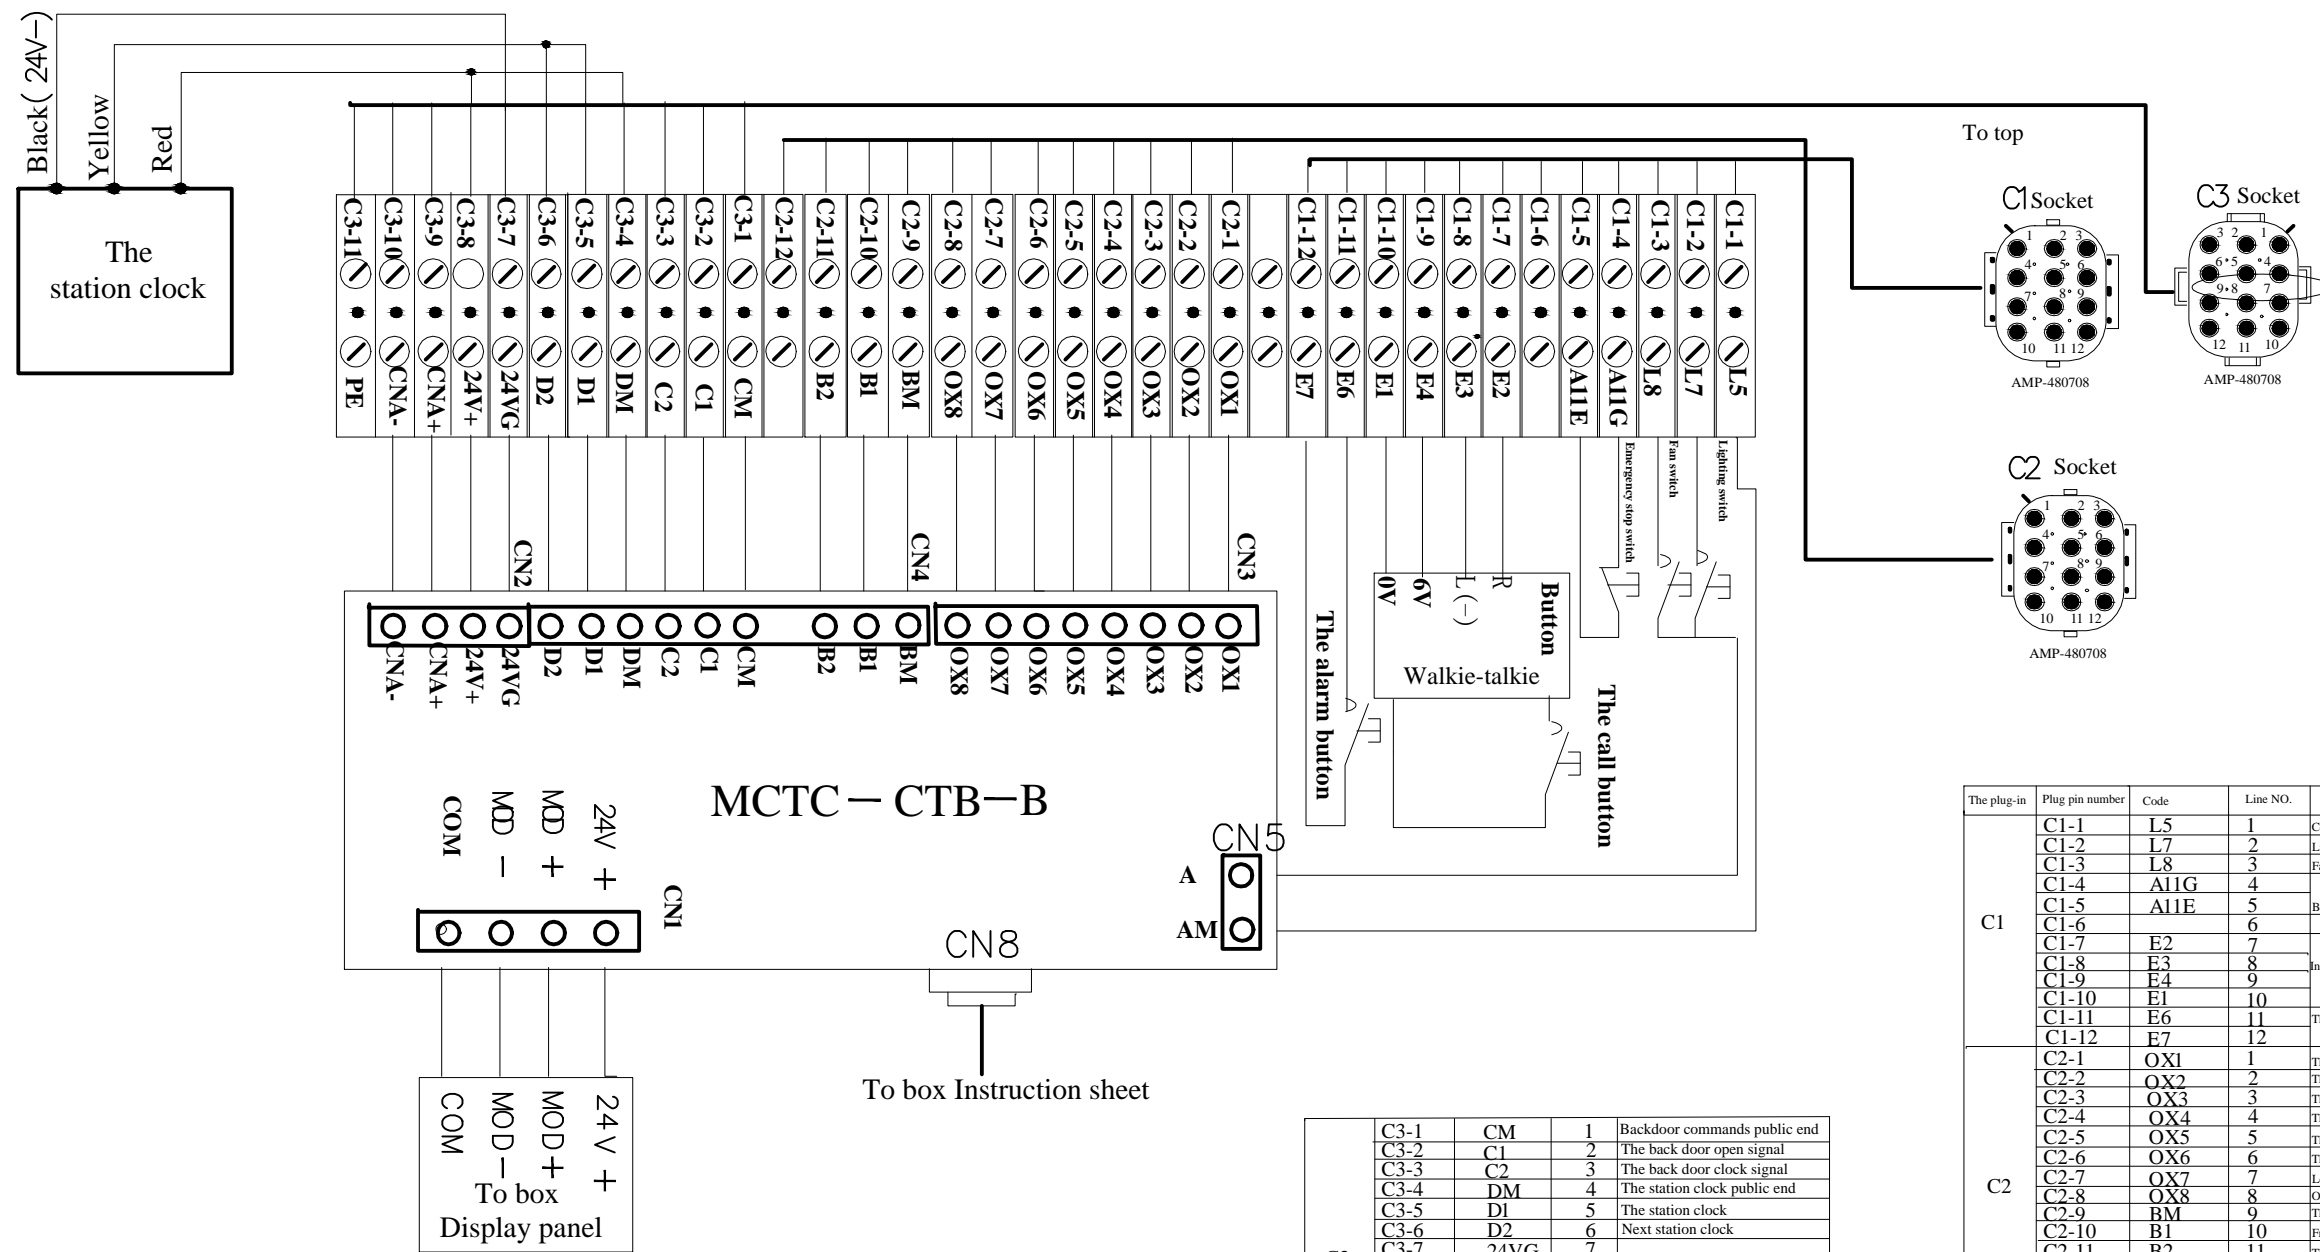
Black( 24V−)
Yellow
Red

The station clock

C3-11 C3-10 C3-9 C3-8 C3-7 C3-6 C3-5 C3-4 C3-3 C3-2 C3-1 C2-12 C2-11 C2-10 C2-9 C2-8 C2-7 C2-6 C2-5 C2-4 C2-3 C2-2 C2-1 C1-12 C1-11 C1-10 C1-9 C1-8 C1-7 C1-6 C1-5 C1-4 C1-3 C1-2 C1-1

PE CNA- CNA+ 24V+ 24VG D2 D1 DM C2 C1 CM B2 B1 BM OX8 OX7 OX6 OX5 OX4 OX3 OX2 OX1 E7 E6 E1 E4 E3 E2 A11E A11G L8 L7 L5

Emergency stop switch
Fan switch
Lighting switch

To top

C1 Socket
AMP-480708

C3 Socket
AMP-480708

C2 Socket
AMP-480708

CN2
CN4
CN3

CNA- CNA+ 24V+ 24VG D2 D1 DM C2 C1 CM B2 B1 BM OX8 OX7 OX6 OX5 OX4 OX3 OX2 OX1

0V
6V
L(−)
R
Button
Walkie-talkie

The alarm button
The call button

MCTC－CTB－B

COM
MOD −
MOD +
24V +
CN1

CN5
A
AM

CN8

To box Instruction sheet

COM
MOD −
MOD +
24V +
To box
Display panel

| | | | | |
|---|---|---|---|---|
| | C3-1 | CM | 1 | Backdoor commands public end |
| | C3-2 | C1 | 2 | The back door open signal |
| | C3-3 | C2 | 3 | The back door clock signal |
| | C3-4 | DM | 4 | The station clock public end |
| | C3-5 | D1 | 5 | The station clock |
| | C3-6 | D2 | 6 | Next station clock |
| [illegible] | C3-7 | 24VG | 7 | |

| The plug-in | Plug pin number | Code | Line NO. | |
|---|---|---|---|---|
| C1 | C1-1 | L5 | 1 | C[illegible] |
| | C1-2 | L7 | 2 | L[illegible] |
| | C1-3 | L8 | 3 | F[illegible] |
| | C1-4 | A11G | 4 | |
| | C1-5 | A11E | 5 | B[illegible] |
| | C1-6 | | 6 | |
| | C1-7 | E2 | 7 | |
| | C1-8 | E3 | 8 | In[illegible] |
| | C1-9 | E4 | 9 | |
| | C1-10 | E1 | 10 | |
| | C1-11 | E6 | 11 | T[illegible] |
| | C1-12 | E7 | 12 | |
| C2 | C2-1 | OX1 | 1 | T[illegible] |
| | C2-2 | OX2 | 2 | T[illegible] |
| | C2-3 | OX3 | 3 | T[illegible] |
| | C2-4 | OX4 | 4 | T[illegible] |
| | C2-5 | OX5 | 5 | T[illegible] |
| | C2-6 | OX6 | 6 | T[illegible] |
| | C2-7 | OX7 | 7 | L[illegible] |
| | C2-8 | OX8 | 8 | O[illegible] |
| | C2-9 | BM | 9 | T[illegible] |
| | C2-10 | B1 | 10 | F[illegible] |
| | C2-11 | B2 | 11 | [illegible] |